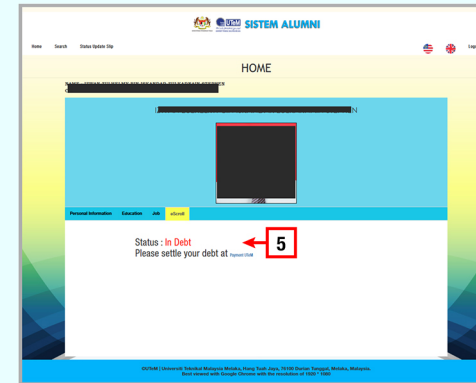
SISTEM ALUMNI

Home Search Status Update Slip

Logo

HOME

NAME : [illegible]

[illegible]N

Personal Information Education Job eScroll

Status : In Debt
Please settle your debt at Payment UTeM

5

©UTeM | Universiti Teknikal Malaysia Melaka, Hang Tuah Jaya, 76100 Durian Tunggal, Melaka, Malaysia.
Best viewed with Google Chrome with the resolution of 1920 * 1080